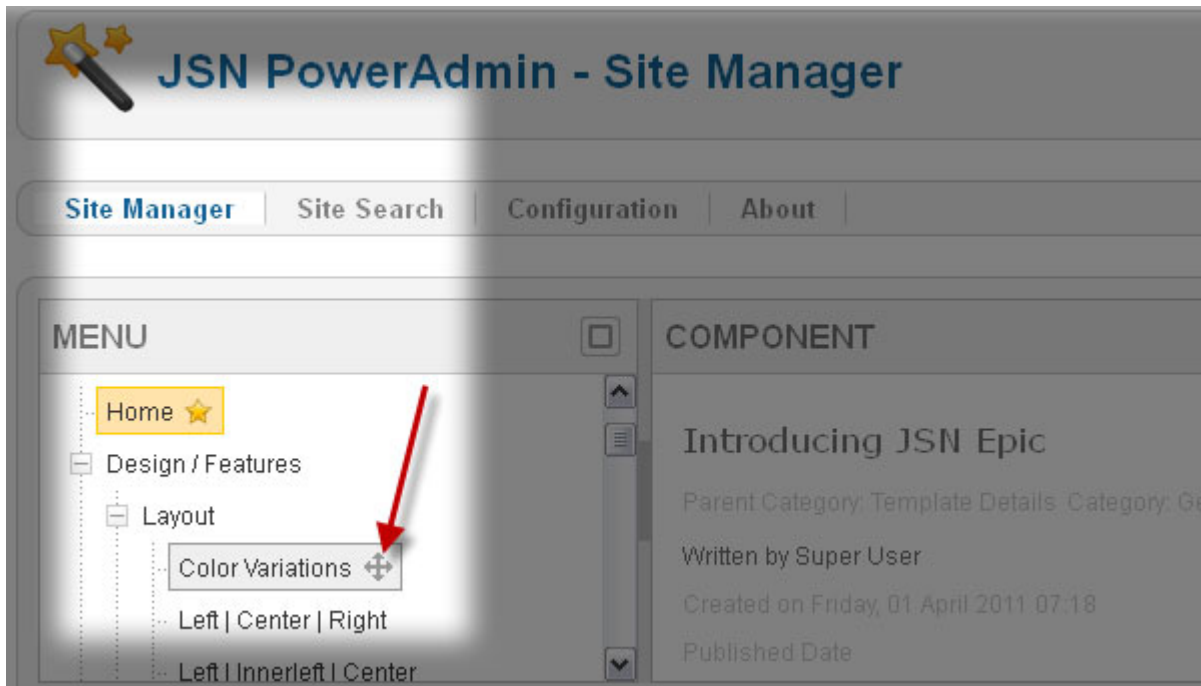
JSN PowerAdmin - Site Manager

Site Manager | Site Search | Configuration | About

MENU

Home

Design / Features

Layout

Color Variations

Left | Center | Right

Left | Innerleft | Center

COMPONENT

Introducing JSN Epic

Parent Category: Template Details Category: Ge

Written by Super User

Created on Friday, 01 April 2011 07:18

Published Date